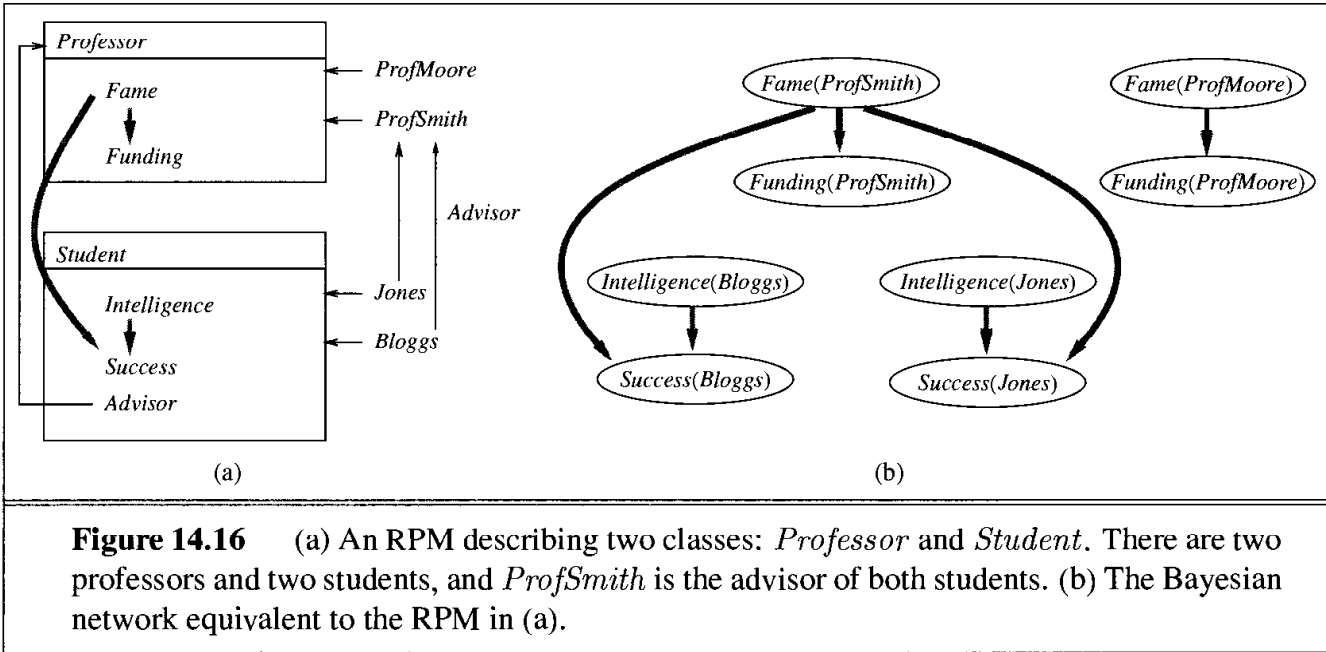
Professor

Fame

Funding

ProfMoore

ProfSmith

Advisor

Student

Intelligence

Success

Advisor

Jones

Bloggs

(a)

Fame(ProfSmith)

Fame(ProfMoore)

Funding(ProfSmith)

Funding(ProfMoore)

Intelligence(Bloggs)

Intelligence(Jones)

Success(Bloggs)

Success(Jones)

(b)

**Figure 14.16** (a) An RPM describing two classes: $Professor$ and $Student$. There are two professors and two students, and $ProfSmith$ is the advisor of both students. (b) The Bayesian network equivalent to the RPM in (a).